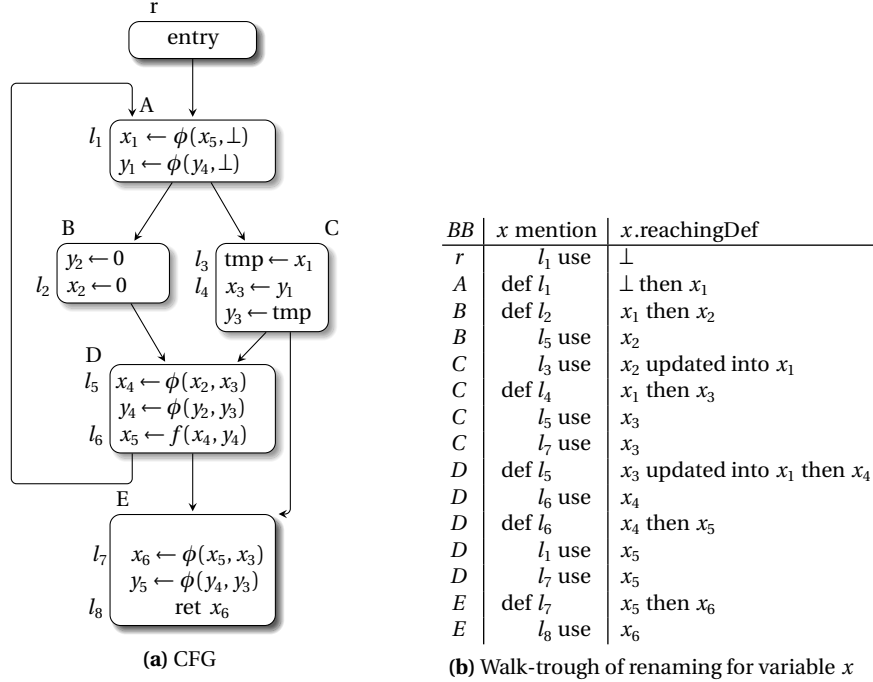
r
entry

A
$l_1$ $x_1 \leftarrow \phi(x_5, \perp)$
$y_1 \leftarrow \phi(y_4, \perp)$

B
$y_2 \leftarrow 0$
$l_2$ $x_2 \leftarrow 0$

C
$l_3$ $\text{tmp} \leftarrow x_1$
$l_4$ $x_3 \leftarrow y_1$
$y_3 \leftarrow \text{tmp}$

D
$l_5$ $x_4 \leftarrow \phi(x_2, x_3)$
$y_4 \leftarrow \phi(y_2, y_3)$
$l_6$ $x_5 \leftarrow f(x_4, y_4)$

E
$l_7$ $x_6 \leftarrow \phi(x_5, x_3)$
$y_5 \leftarrow \phi(y_4, y_3)$
$l_8$ ret $x_6$

**(a)** CFG

| $BB$ | $x$ mention | $x$.reachingDef |
|---|---|---|
| $r$ | $l_1$ use | $\perp$ |
| $A$ | def $l_1$ | $\perp$ then $x_1$ |
| $B$ | def $l_2$ | $x_1$ then $x_2$ |
| $B$ | $l_5$ use | $x_2$ |
| $C$ | $l_3$ use | $x_2$ updated into $x_1$ |
| $C$ | def $l_4$ | $x_1$ then $x_3$ |
| $C$ | $l_5$ use | $x_3$ |
| $C$ | $l_7$ use | $x_3$ |
| $D$ | def $l_5$ | $x_3$ updated into $x_1$ then $x_4$ |
| $D$ | $l_6$ use | $x_4$ |
| $D$ | def $l_6$ | $x_4$ then $x_5$ |
| $D$ | $l_1$ use | $x_5$ |
| $D$ | $l_7$ use | $x_5$ |
| $E$ | def $l_7$ | $x_5$ then $x_6$ |
| $E$ | $l_8$ use | $x_6$ |

**(b)** Walk-trough of renaming for variable $x$